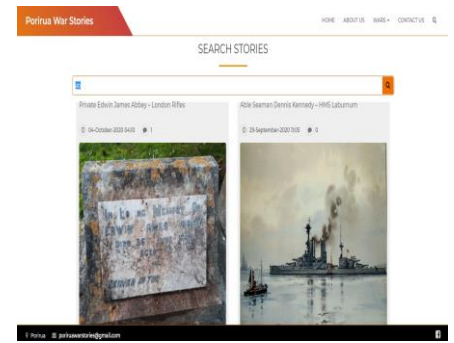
Porirua War Stories

HOME ABOUT US WARS CONTACT US

SEARCH STORIES

Private Edwin James Abbey - London Rifles

04-October-2020 04:13 1

Able Seaman Dennis Kennedy - HMS Laburnum

25-September-2020 11:05 0

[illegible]

Porirua poriruawarstories@gmail.com